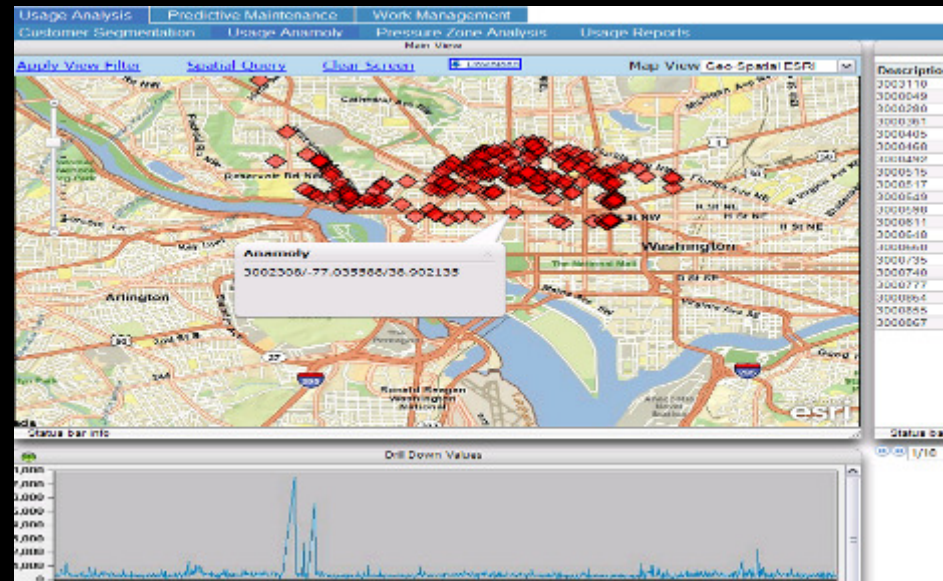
Usage Analysis | Predictive Maintenance | Work Management

Customer Segmentation | Usage Anamoly | Pressure Zone Analysis | Usage Reports

Main View

Apply View Filter | Spatial Query | Clear Screen | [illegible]

Map View Geo-Spatial ESRI

Anamoly
3002306/-77.035586/38.902135

Washington

Arlington

The National Mall

Ronald Reagan Washington National

esri

Status bar info

| Descriptio |
|---|
| 3003110 |
| 3000049 |
| 3000280 |
| 3000361 |
| 3000405 |
| 3000468 |
| 3000499 |
| 3000515 |
| 3000517 |
| 3000549 |
| 3000588 |
| 3000611 |
| 3000640 |
| 3000668 |
| 3000735 |
| 3000740 |
| 3000777 |
| 3000864 |
| 3000855 |
| 3000867 |

Status ba

1/16

Drill Down Values

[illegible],000
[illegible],000
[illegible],000
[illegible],000
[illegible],000
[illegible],000
0